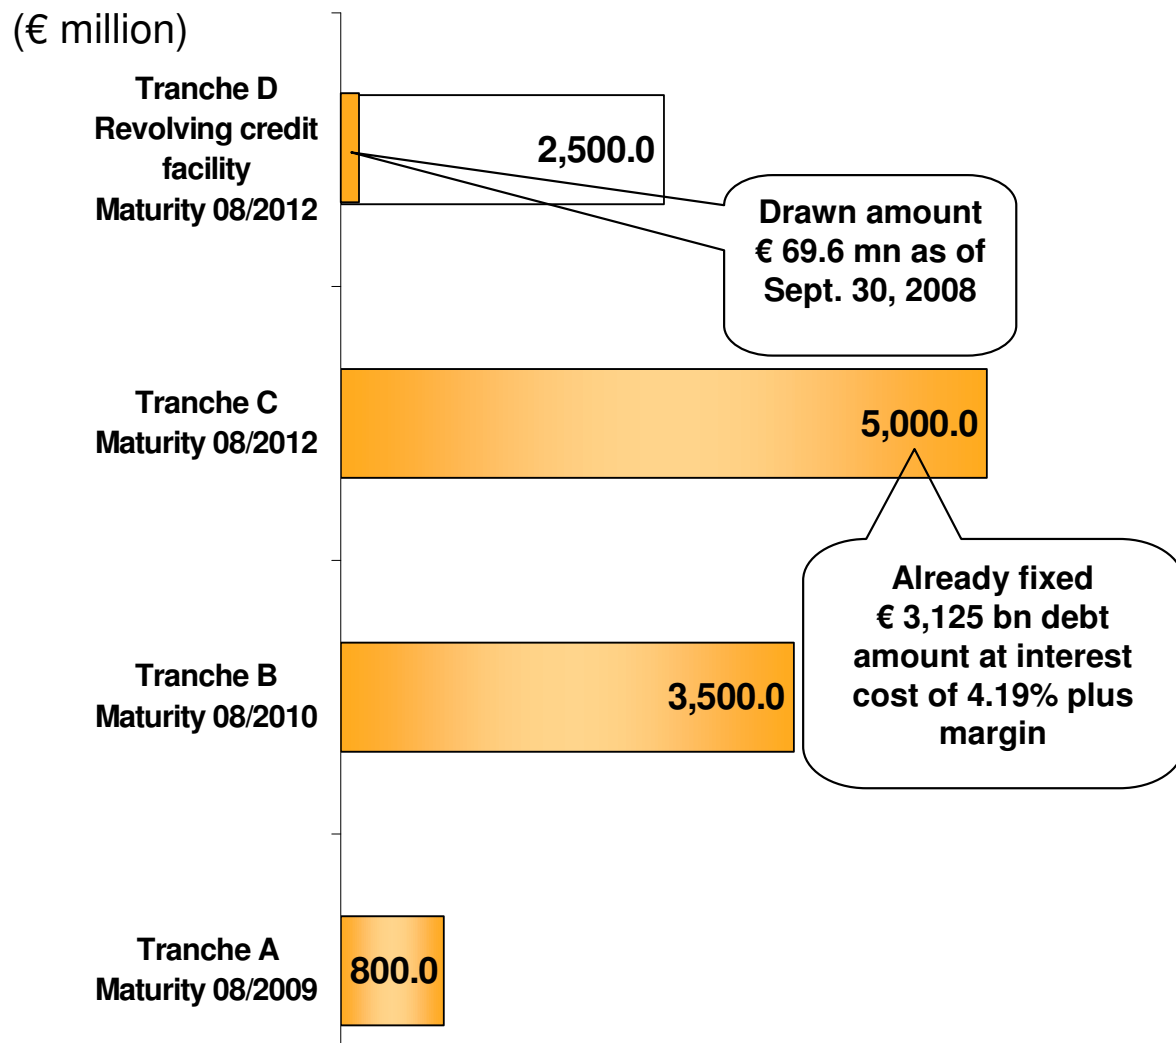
(€ million)

Tranche D
Revolving credit facility
Maturity 08/2012

2,500.0

Drawn amount
€ 69.6 mn as of Sept. 30, 2008

Tranche C
Maturity 08/2012

5,000.0

Already fixed
€ 3,125 bn debt amount at interest cost of 4.19% plus margin

Tranche B
Maturity 08/2010

3,500.0

Tranche A
Maturity 08/2009

800.0